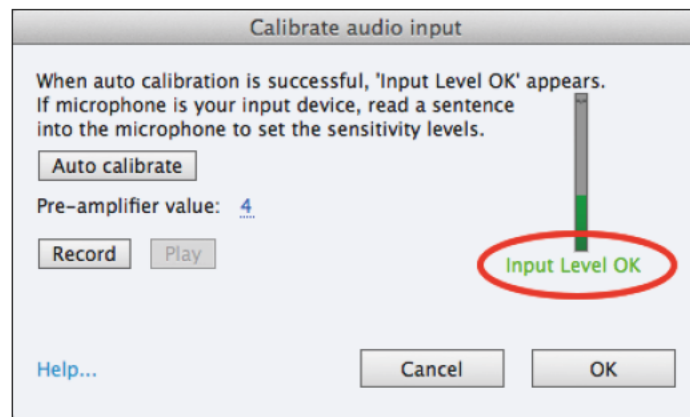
Calibrate audio input

When auto calibration is successful, 'Input Level OK' appears. If microphone is your input device, read a sentence into the microphone to set the sensitivity levels.

Auto calibrate

Pre-amplifier value: 4

Record

Play

Input Level OK

Help...

Cancel

OK